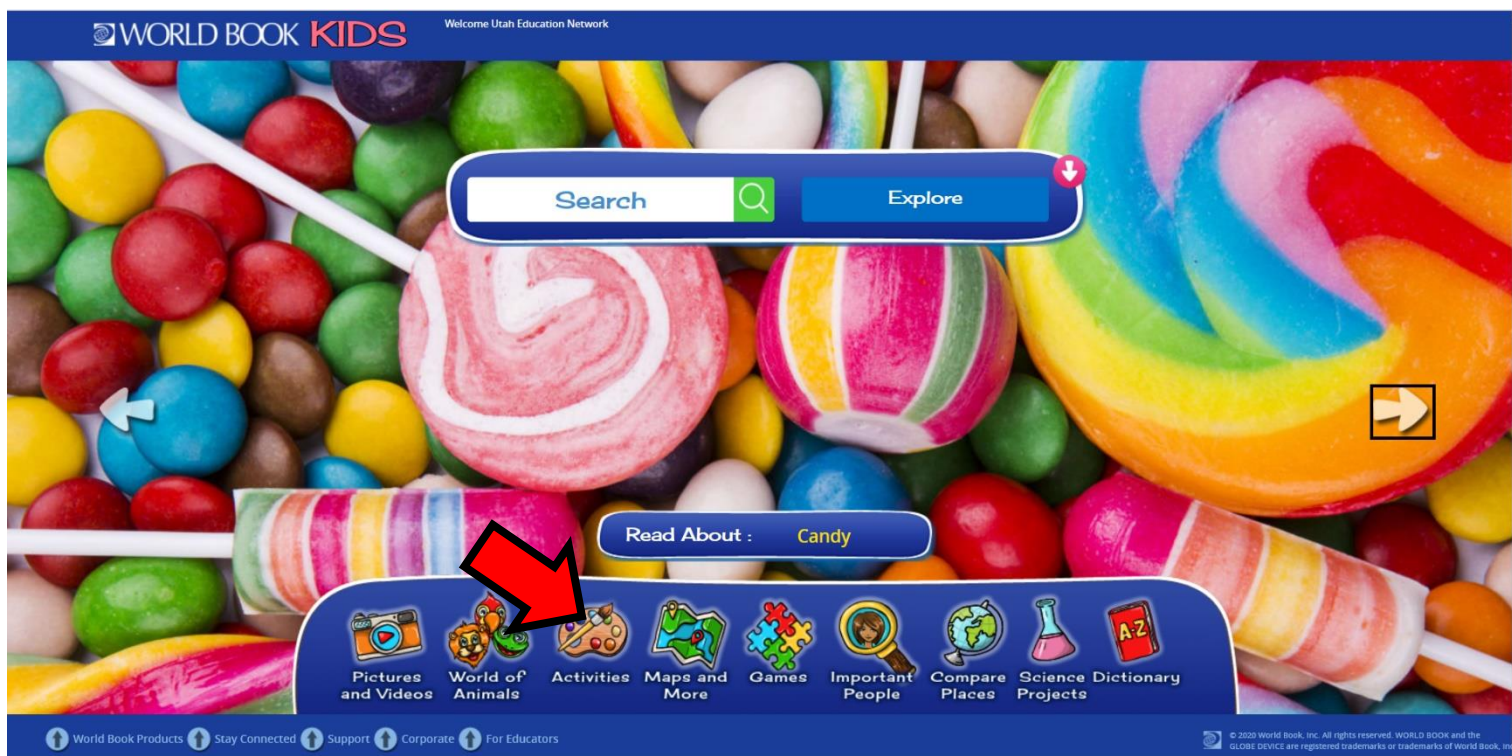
WORLD BOOK KIDS

Welcome Utah Education Network

Search

Explore

Read About : Candy

Pictures and Videos

World of Animals

Activities

Maps and More

Games

Important People

Compare Places

Science Projects

A-Z

Dictionary

World Book Products Stay Connected Support Corporate For Educators

© 2020 World Book, Inc. All rights reserved. WORLD BOOK and the GLOBE DEVICE are registered trademarks or trademarks of World Book, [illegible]